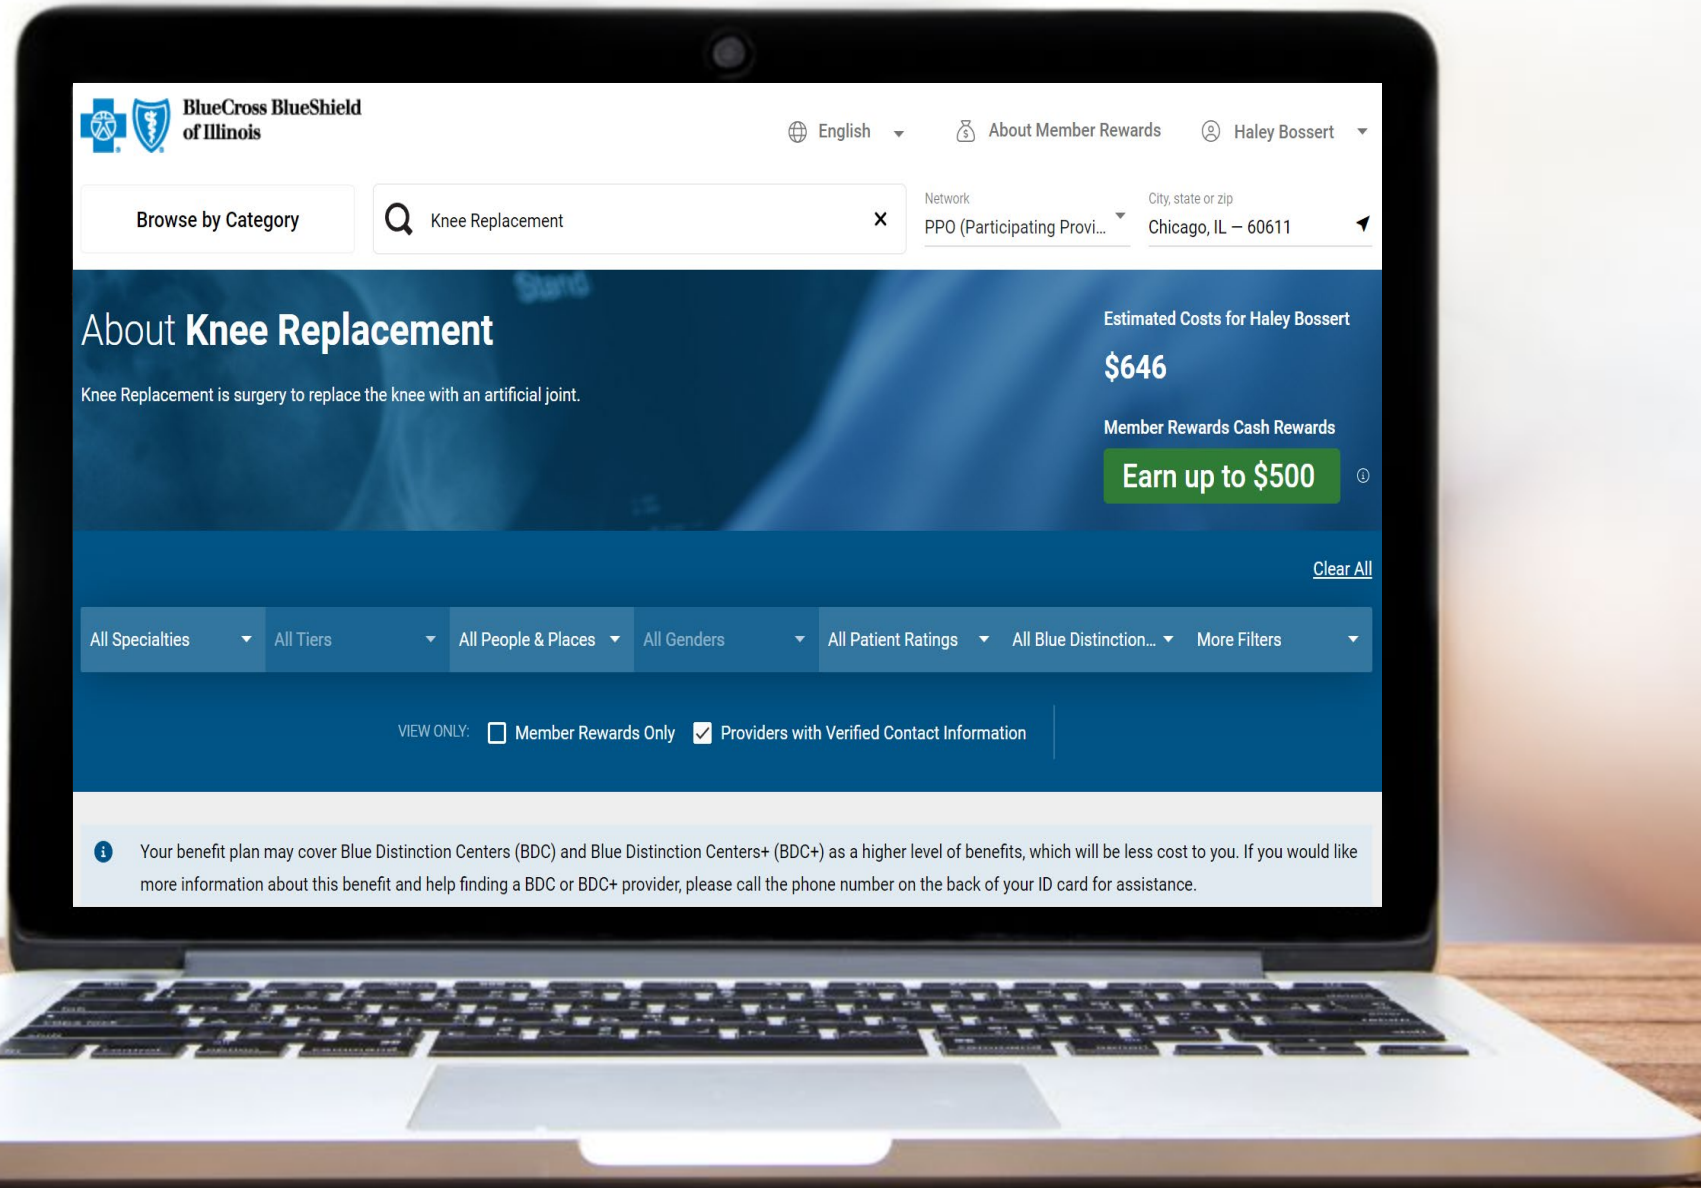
BlueCross BlueShield of Illinois

English

About Member Rewards

Haley Bossert

Browse by Category

Knee Replacement

Network
PPO (Participating Provi...

City, state or zip
Chicago, IL – 60611

About **Knee Replacement**

Knee Replacement is surgery to replace the knee with an artificial joint.

Estimated Costs for Haley Bossert

$646

Member Rewards Cash Rewards

Earn up to $500

Clear All

All Specialties | All Tiers | All People & Places | All Genders | All Patient Ratings | All Blue Distinction... | More Filters

VIEW ONLY: Member Rewards Only Providers with Verified Contact Information

Your benefit plan may cover Blue Distinction Centers (BDC) and Blue Distinction Centers+ (BDC+) as a higher level of benefits, which will be less cost to you. If you would like more information about this benefit and help finding a BDC or BDC+ provider, please call the phone number on the back of your ID card for assistance.